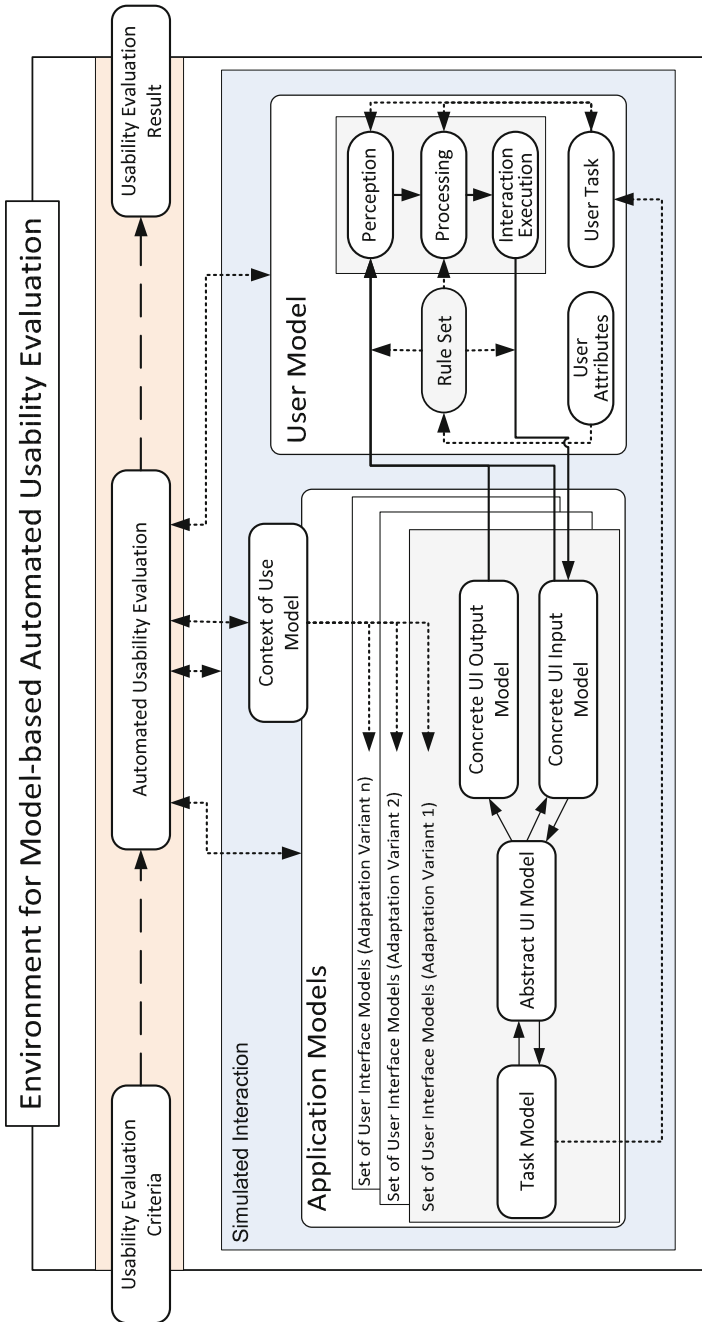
Environment for Model-based Automated Usability Evaluation

Usability Evaluation Criteria

Automated Usability Evaluation

Usability Evaluation Result

Simulated Interaction

Application Models

Set of User Interface Models (Adaptation Variant n)

Set of User Interface Models (Adaptation Variant 2)

Set of User Interface Models (Adaptation Variant 1)

Context of Use Model

Task Model

Abstract UI Model

Concrete UI Output Model

Concrete UI Input Model

User Model

Perception

Processing

Interaction Execution

User Task

Rule Set

User Attributes